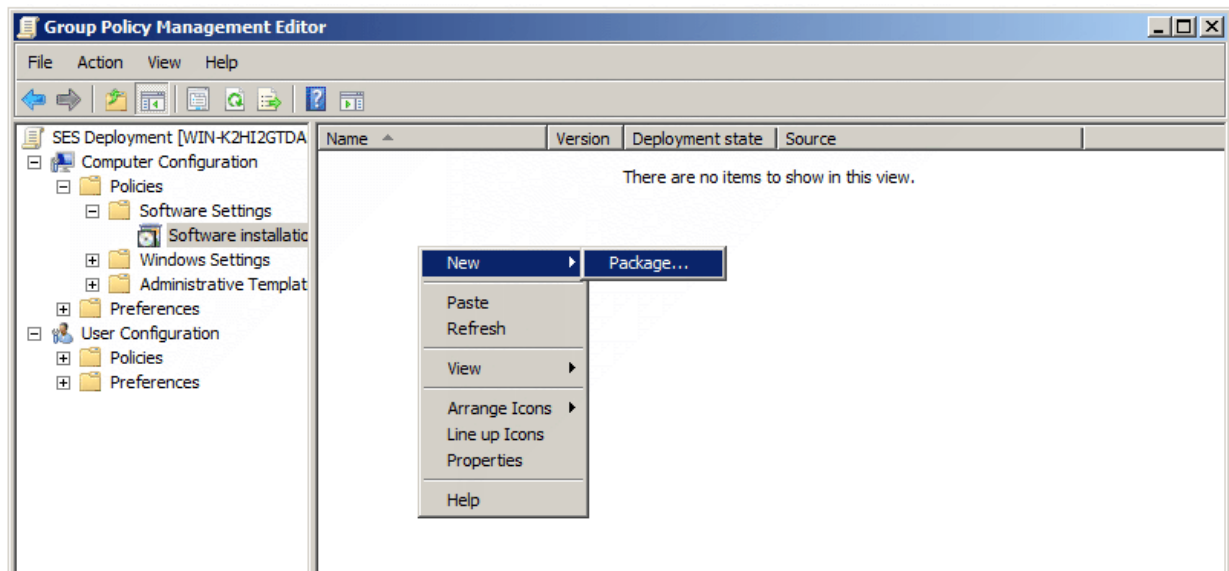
Group Policy Management Editor

File Action View Help

SES Deployment [WIN-K2HI2GTDA
Computer Configuration
Policies
Software Settings
Software installatio
Windows Settings
Administrative Templat
Preferences
User Configuration
Policies
Preferences

| Name | Version | Deployment state | Source |
|---|---|---|---|

There are no items to show in this view.

New
Package...
Paste
Refresh
View
Arrange Icons
Line up Icons
Properties
Help